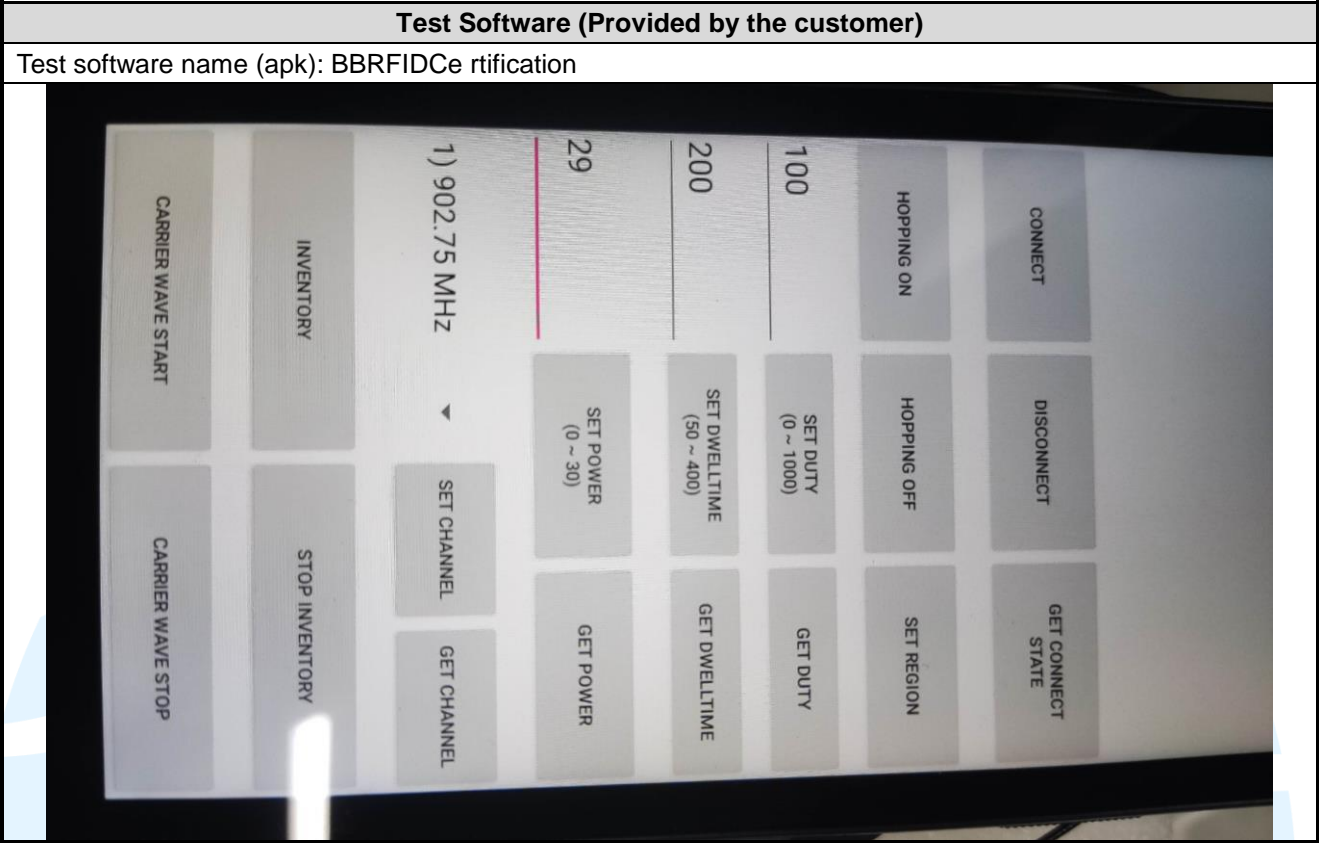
Test Software (Provided by the customer)

Test software name (apk): BBRFIDCe rtification

CONNECT

DISCONNECT

GET CONNECT STATE

HOPPING ON

HOPPING OFF

SET REGION

100

SET DUTY (0 ~ 1000)

GET DUTY

200

SET DWELLTIME (50 ~ 400)

GET DWELLTIME

29

SET POWER (0 ~ 30)

GET POWER

1) 902.75 MHz

SET CHANNEL

GET CHANNEL

INVENTORY

STOP INVENTORY

CARRIER WAVE START

CARRIER WAVE STOP